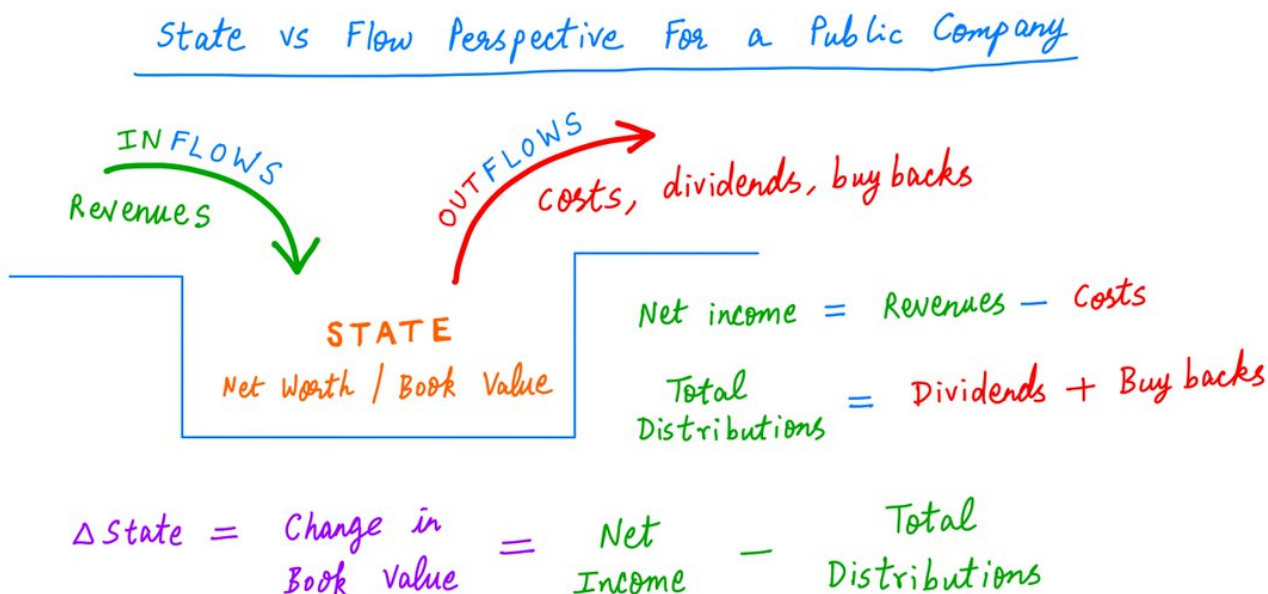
State vs Flow Perspective For a Public Company

INFLOWS

Revenues

OUTFLOWS

costs, dividends, buy backs

STATE

Net Worth / Book Value

Net income = Revenues − Costs

Total Distributions = Dividends + Buy backs

$\Delta$ State = Change in Book Value = Net Income − Total Distributions